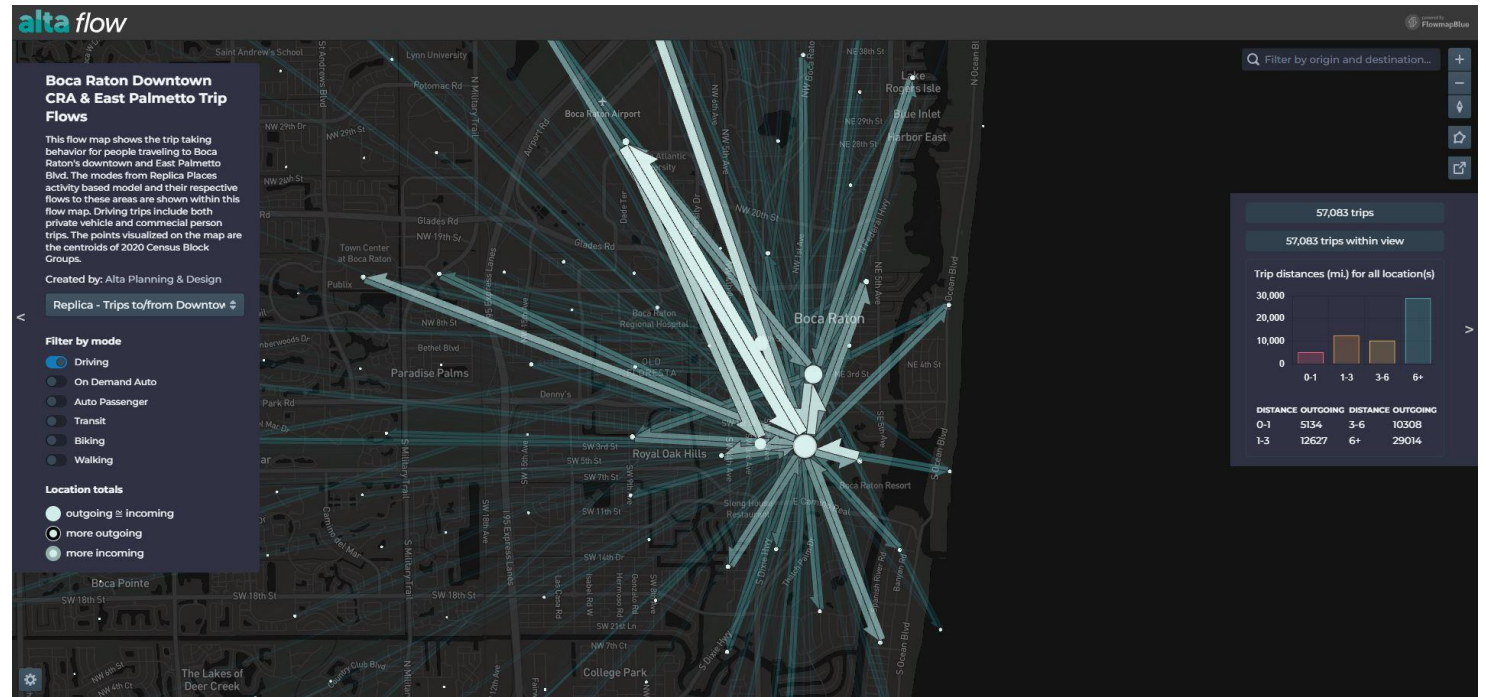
alta flow

powered by FlowmapBlue

Boca Raton Downtown CRA & East Palmetto Trip Flows

This flow map shows the trip taking behavior for people traveling to Boca Raton's downtown and East Palmetto Blvd. The modes from Replica Places activity based model and their respective flows to these areas are shown within this flow map. Driving trips include both private vehicle and commecial person trips. The points visualized on the map are the centroids of 2020 Census Block Groups.

Created by: Alta Planning & Design

Replica - Trips to/from Downtov

Filter by mode

Driving
On Demand Auto
Auto Passenger
Transit
Biking
Walking

Location totals

outgoing ≅ incoming
more outgoing
more incoming

Filter by origin and destination...

57,083 trips

57,083 trips within view

Trip distances (mi.) for all location(s)

30,000
20,000
10,000
0
0-1 1-3 3-6 6+

| DISTANCE | OUTGOING | DISTANCE | OUTGOING |
|---|---|---|---|
| 0-1 | 5134 | 3-6 | 10308 |
| 1-3 | 12627 | 6+ | 29014 |

Saint Andrew's School
Lynn University
Potomac Rd
Boca Raton Airport
Atlantic University
Lake Rogers Isle
Blue Inlet
Harbor East
NE 28th St
NE 38th St
NW 29th Dr
NW 29th St
NW 20th St
Glades Rd
NW 19th St
Town Center at Boca Raton
Publix
Boca Raton Regional Hospital
Boca Raton
NW 8th St
Bethel Blvd
Paradise Palms
OLD FLORESTA
Denny's
NE 3rd St
NE 4th St
Park Rd
Royal Oak Hills
SW 3rd St
SW 5th St
SW 7th St
SW 11th St
SW 14th Dr
SW 18th St
SW 21st Ln
NW 7th Ct
Boca Raton Resort
Boca Pointe
College Park
The Lakes of Deer Creek
Country Club Blvd
NW 4th St
S Military Trail
N Military Trail
S Ocean Blvd
N Ocean Blvd
I-95 Express Lanes
SW 12th Ave
Dixie Hwy
Camino del Mar
E Camino Real